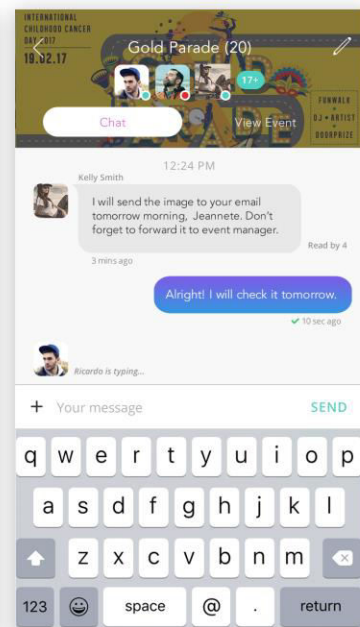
INTERNATIONAL CHILDHOOD CANCER DAY 2017
19.02.17

Gold Parade (20)

17+

FUNWALK
DJ + ARTIST
DOORPRIZE

Chat

View Event

12:24 PM

Kelly Smith

I will send the image to your email tomorrow morning, Jeannete. Don't forget to forward it to event manager.

Read by 4

3 mins ago

Alright! I will check it tomorrow.

10 sec ago

Ricardo is typing...

+ Your message

SEND

q w e r t y u i o p
a s d f g h j k l
z x c v b n m
123 space @ . return